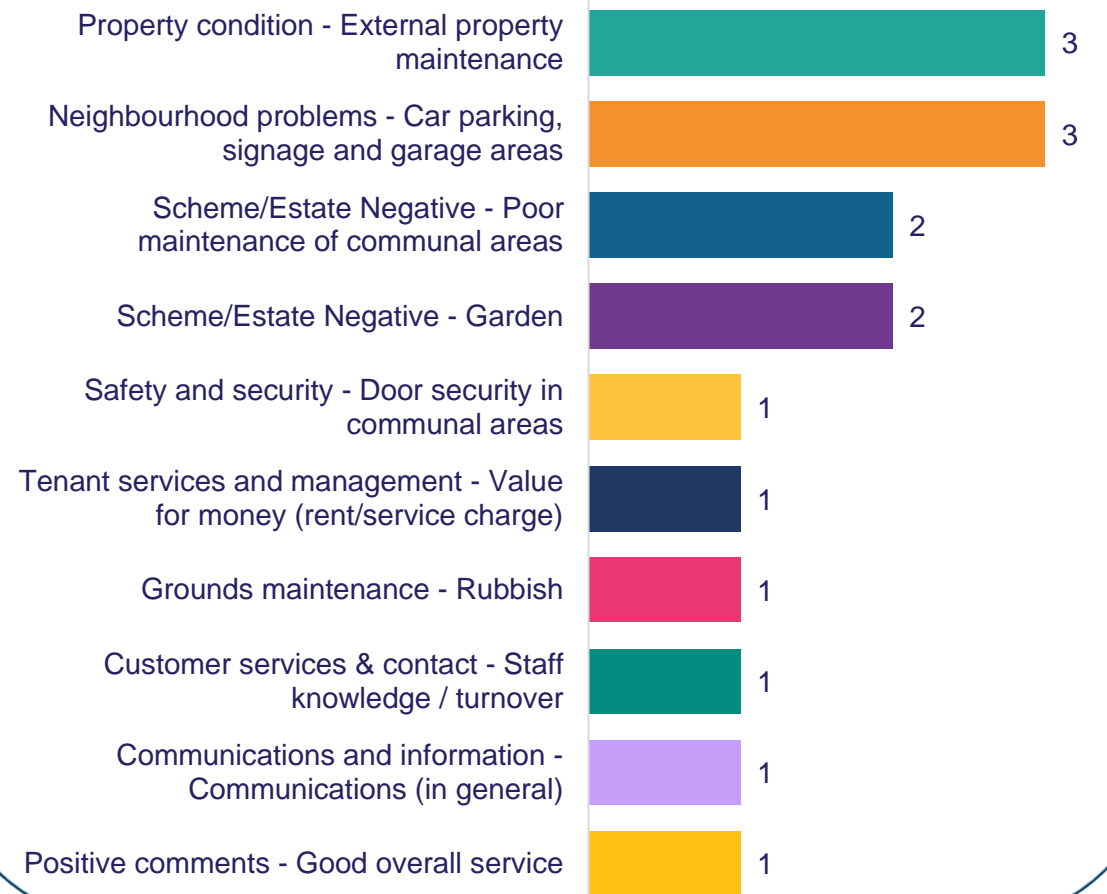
Property condition - External property maintenance
3

Neighbourhood problems - Car parking, signage and garage areas
3

Scheme/Estate Negative - Poor maintenance of communal areas
2

Scheme/Estate Negative - Garden
2

Safety and security - Door security in communal areas
1

Tenant services and management - Value for money (rent/service charge)
1

Grounds maintenance - Rubbish
1

Customer services & contact - Staff knowledge / turnover
1

Communications and information - Communications (in general)
1

Positive comments - Good overall service
1